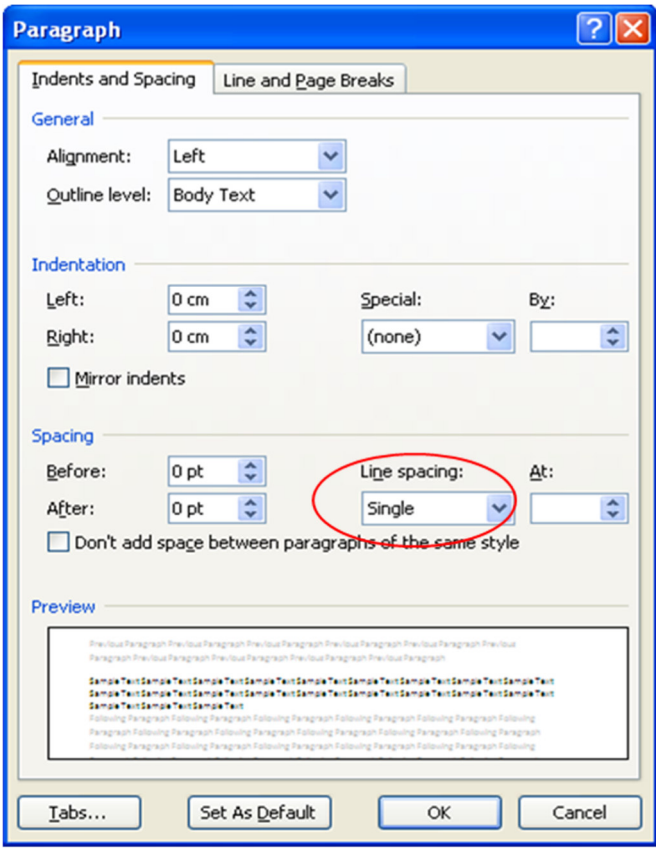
Paragraph

Indents and Spacing | Line and Page Breaks

General

Alignment: Left

Outline level: Body Text

Indentation

Left: 0 cm

Right: 0 cm

Special: (none)

By:

Mirror indents

Spacing

Before: 0 pt

After: 0 pt

Line spacing: Single

At:

Don't add space between paragraphs of the same style

Preview

Previous Paragraph Previous Paragraph Previous Paragraph Previous Paragraph Previous Paragraph Previous Paragraph Previous Paragraph Previous Paragraph Previous Paragraph Previous Paragraph

Sample Text Sample Text Sample Text Sample Text Sample Text Sample Text Sample Text Sample Text Sample Text Sample Text Sample Text Sample Text Sample Text Sample Text Sample Text Sample Text Sample Text Sample Text Sample Text Sample Text Sample Text Sample Text Sample Text

Following Paragraph Following Paragraph Following Paragraph Following Paragraph Following Paragraph Following Paragraph Following Paragraph Following Paragraph Following Paragraph Following Paragraph Following Paragraph Following Paragraph Following Paragraph Following Paragraph Following Paragraph

Tabs... | Set As Default | OK | Cancel